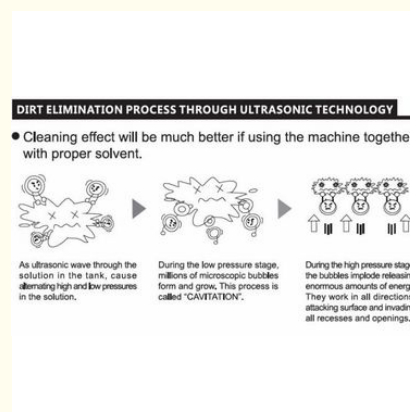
DIRT ELIMINATION PROCESS THROUGH ULTRASONIC TECHNOLOGY

• Cleaning effect will be much better if using the machine togethe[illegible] with proper solvent.

As ultrasonic wave through the solution in the tank, cause alternating high and low pressures in the solution.

During the low pressure stage, millions of microscopic bubbles form and grow. This process is called "CAVITATION".

During the high pressure stag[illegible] the bubbles implode releasin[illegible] enormous amounts of energ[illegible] They work in all direction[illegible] attacking surface and invadin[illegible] all recesses and openings.